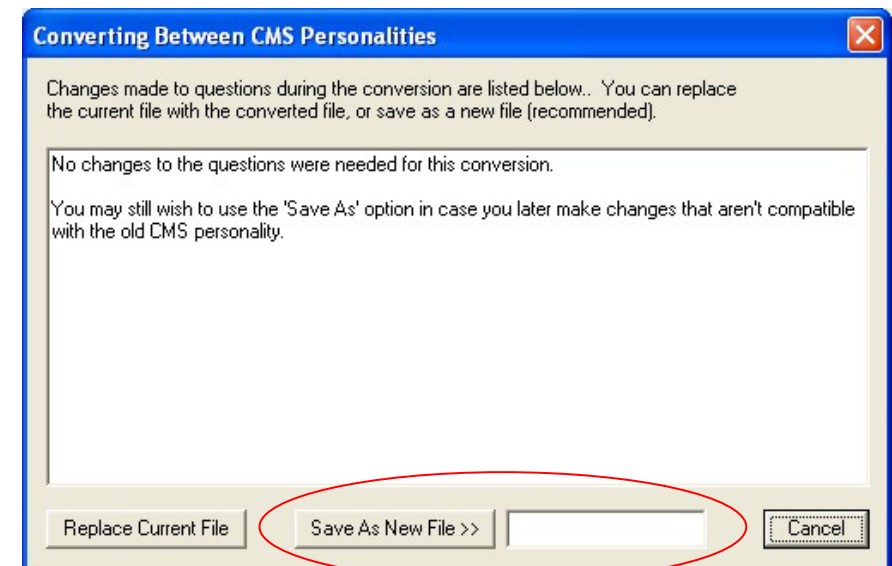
Converting Between CMS Personalities

Changes made to questions during the conversion are listed below.. You can replace the current file with the converted file, or save as a new file (recommended).

No changes to the questions were needed for this conversion.

You may still wish to use the 'Save As' option in case you later make changes that aren't compatible with the old CMS personality.

Replace Current File

Save As New File >>

Cancel